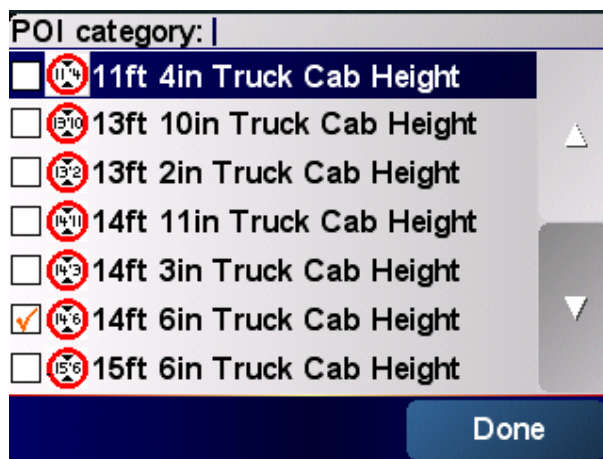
POI category: |

11'4" 11ft 4in Truck Cab Height
13'10" 13ft 10in Truck Cab Height
13'2" 13ft 2in Truck Cab Height
14'11" 14ft 11in Truck Cab Height
14'3" 14ft 3in Truck Cab Height
14'6" 14ft 6in Truck Cab Height
15'6" 15ft 6in Truck Cab Height

Done